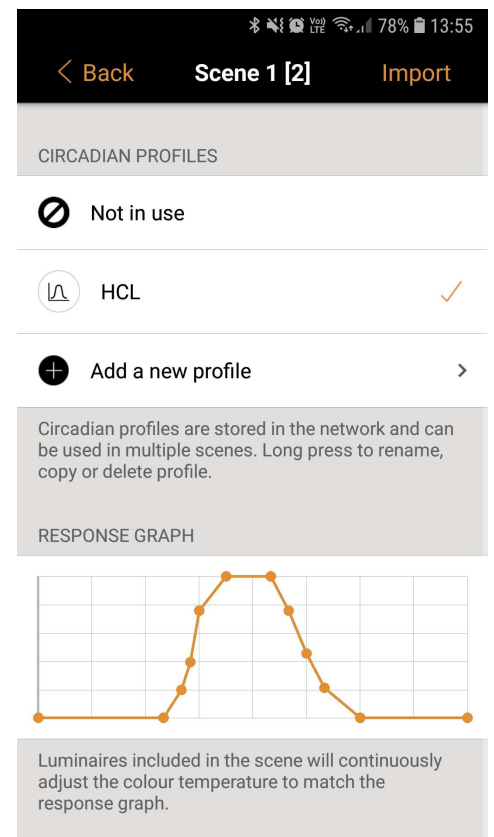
Vo) LTE 78% 13:55

Back

Scene 1 [2]

Import

CIRCADIAN PROFILES

Not in use

HCL

Add a new profile

Circadian profiles are stored in the network and can be used in multiple scenes. Long press to rename, copy or delete profile.

RESPONSE GRAPH

Luminaires included in the scene will continuously adjust the colour temperature to match the response graph.